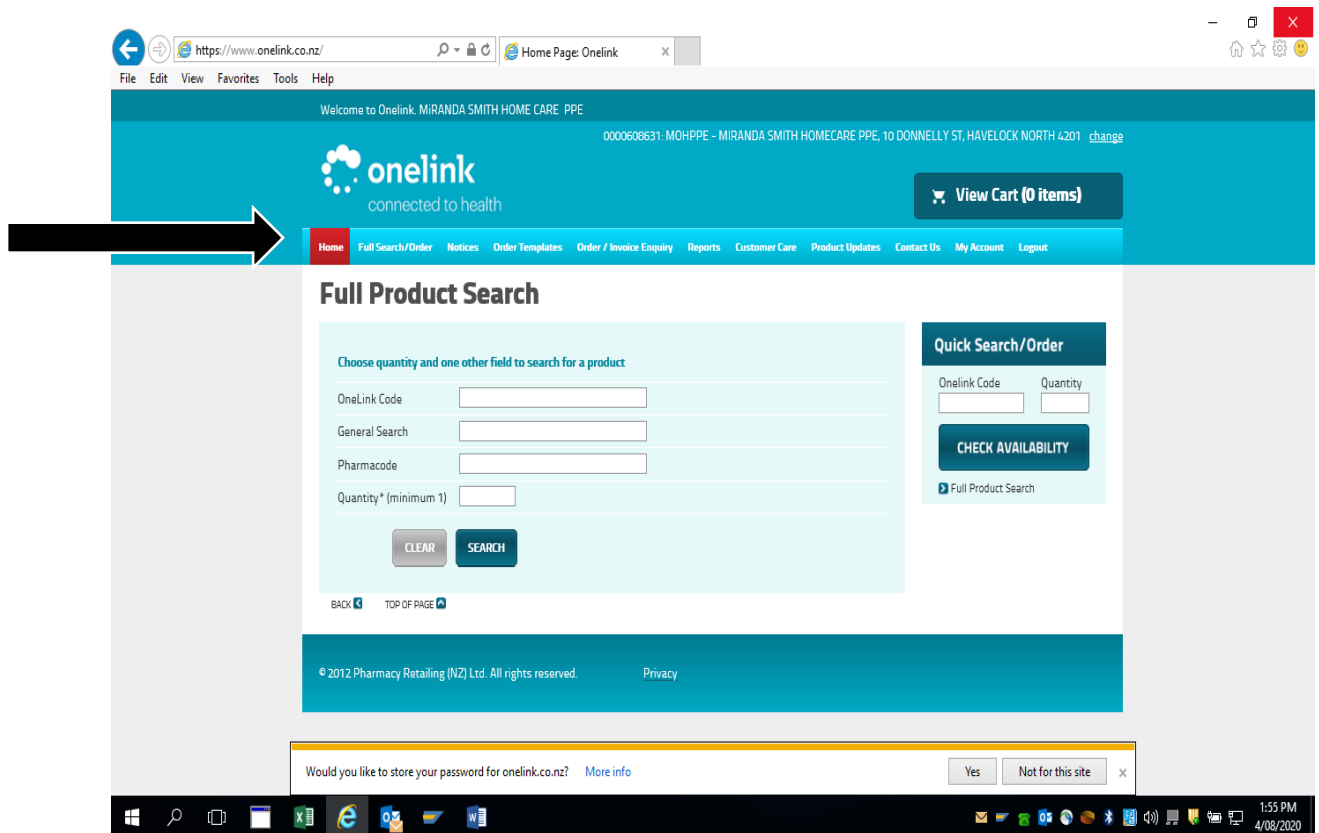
https://www.onelink.co.nz/
Home Page: Onelink
File Edit View Favorites Tools Help

Welcome to Onelink. MiRANDA SMITH HOME CARE PPE

0000608631: MOHPPE - MIRANDA SMITH HOMECARE PPE, 10 DONNELLY ST, HAVELOCK NORTH 4201 change

onelink
connected to health

View Cart (0 items)

Home Full Search/Order Notices Order Templates Order / Invoice Enquiry Reports Customer Care Product Updates Contact Us My Account Logout

Full Product Search

Choose quantity and one other field to search for a product

OneLink Code
General Search
Pharmacode
Quantity* (minimum 1)

CLEAR SEARCH

BACK TOP OF PAGE

Quick Search/Order
Onelink Code Quantity
CHECK AVAILABILITY
Full Product Search

© 2012 Pharmacy Retailing (NZ) Ltd. All rights reserved. Privacy

Would you like to store your password for onelink.co.nz? More info Yes Not for this site ×

1:55 PM
4/08/2020